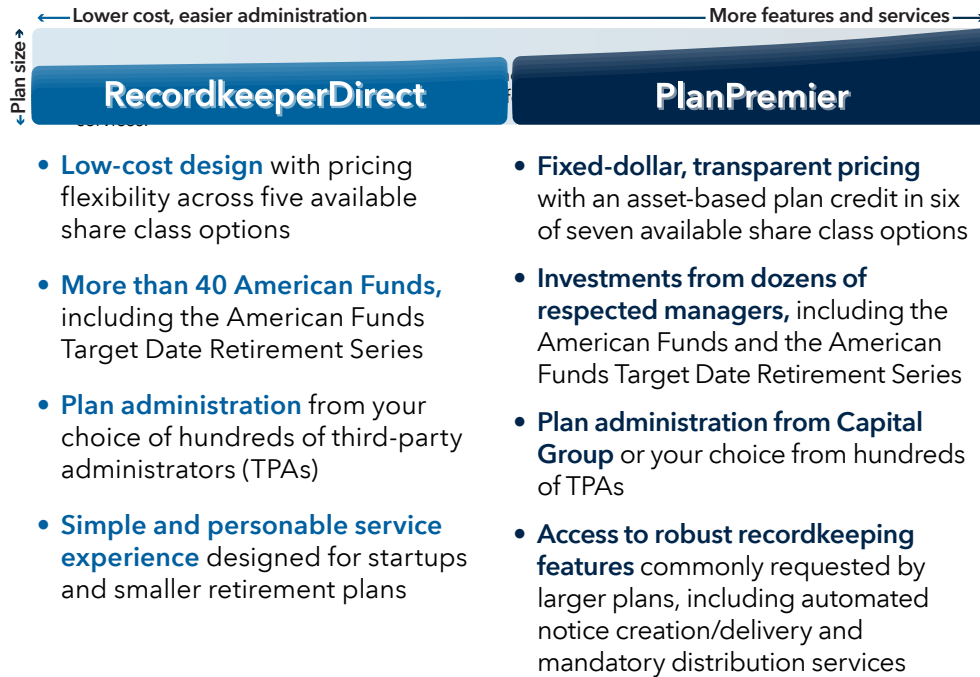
Lower cost, easier administration

More features and services

Plan size

RecordkeeperDirect

PlanPremier

• Low-cost design with pricing flexibility across five available share class options

• More than 40 American Funds, including the American Funds Target Date Retirement Series

• Plan administration from your choice of hundreds of third-party administrators (TPAs)

• Simple and personable service experience designed for startups and smaller retirement plans

• Fixed-dollar, transparent pricing with an asset-based plan credit in six of seven available share class options

• Investments from dozens of respected managers, including the American Funds and the American Funds Target Date Retirement Series

• Plan administration from Capital Group or your choice from hundreds of TPAs

• Access to robust recordkeeping features commonly requested by larger plans, including automated notice creation/delivery and mandatory distribution services